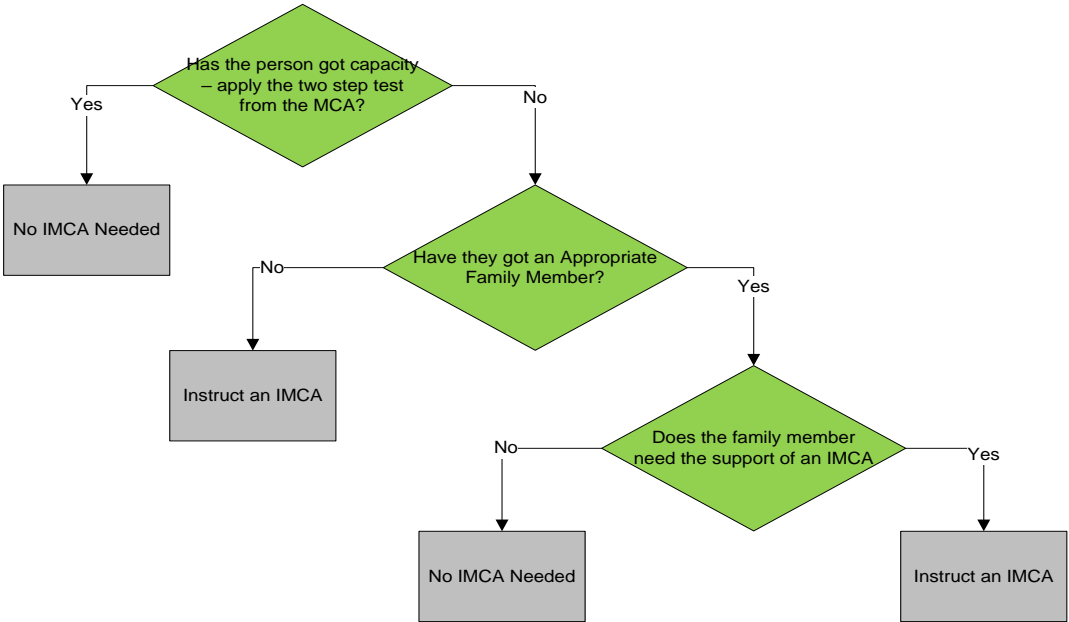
Has the person got capacity – apply the two step test from the MCA?

Yes

No

No IMCA Needed

Have they got an Appropriate Family Member?

No

Yes

Instruct an IMCA

Does the family member need the support of an IMCA

No

Yes

No IMCA Needed

Instruct an IMCA